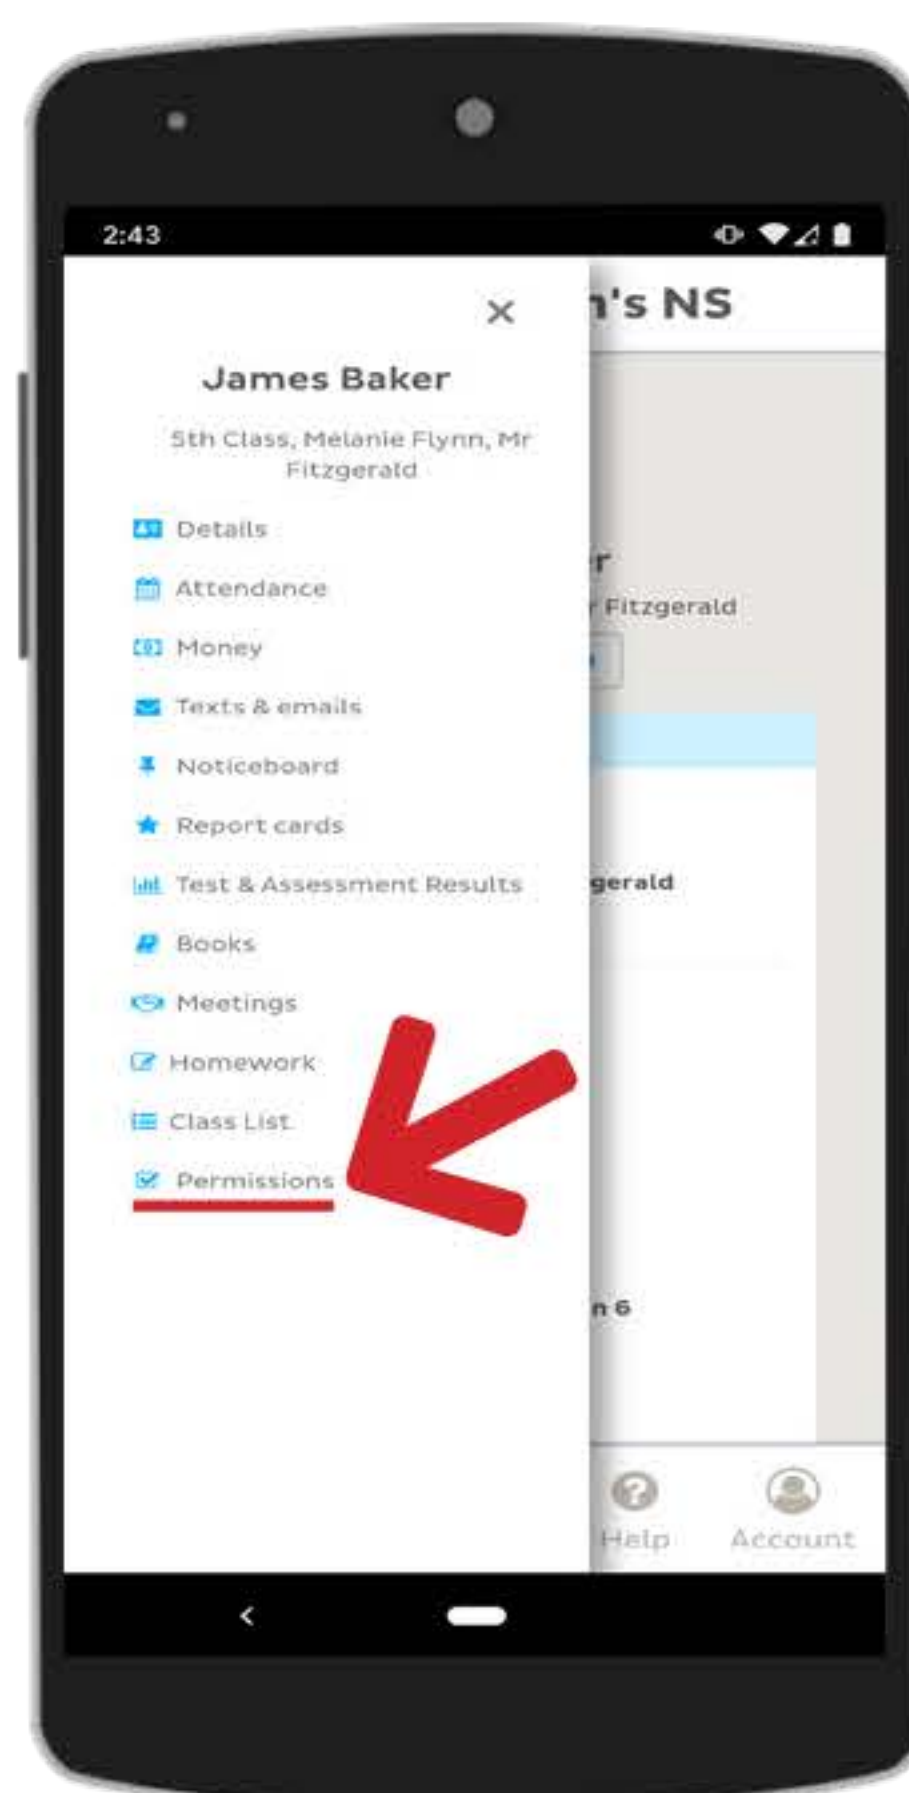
2:43

×

James Baker

5th Class, Melanie Flynn, Mr Fitzgerald

Details

Attendance

Money

Texts & emails

Noticeboard

Report cards

Test & Assessment Results

Books

Meetings

Homework

Class List

Permissions

's NS

r

Fitzgerald

gerald

n 6

Help

Account